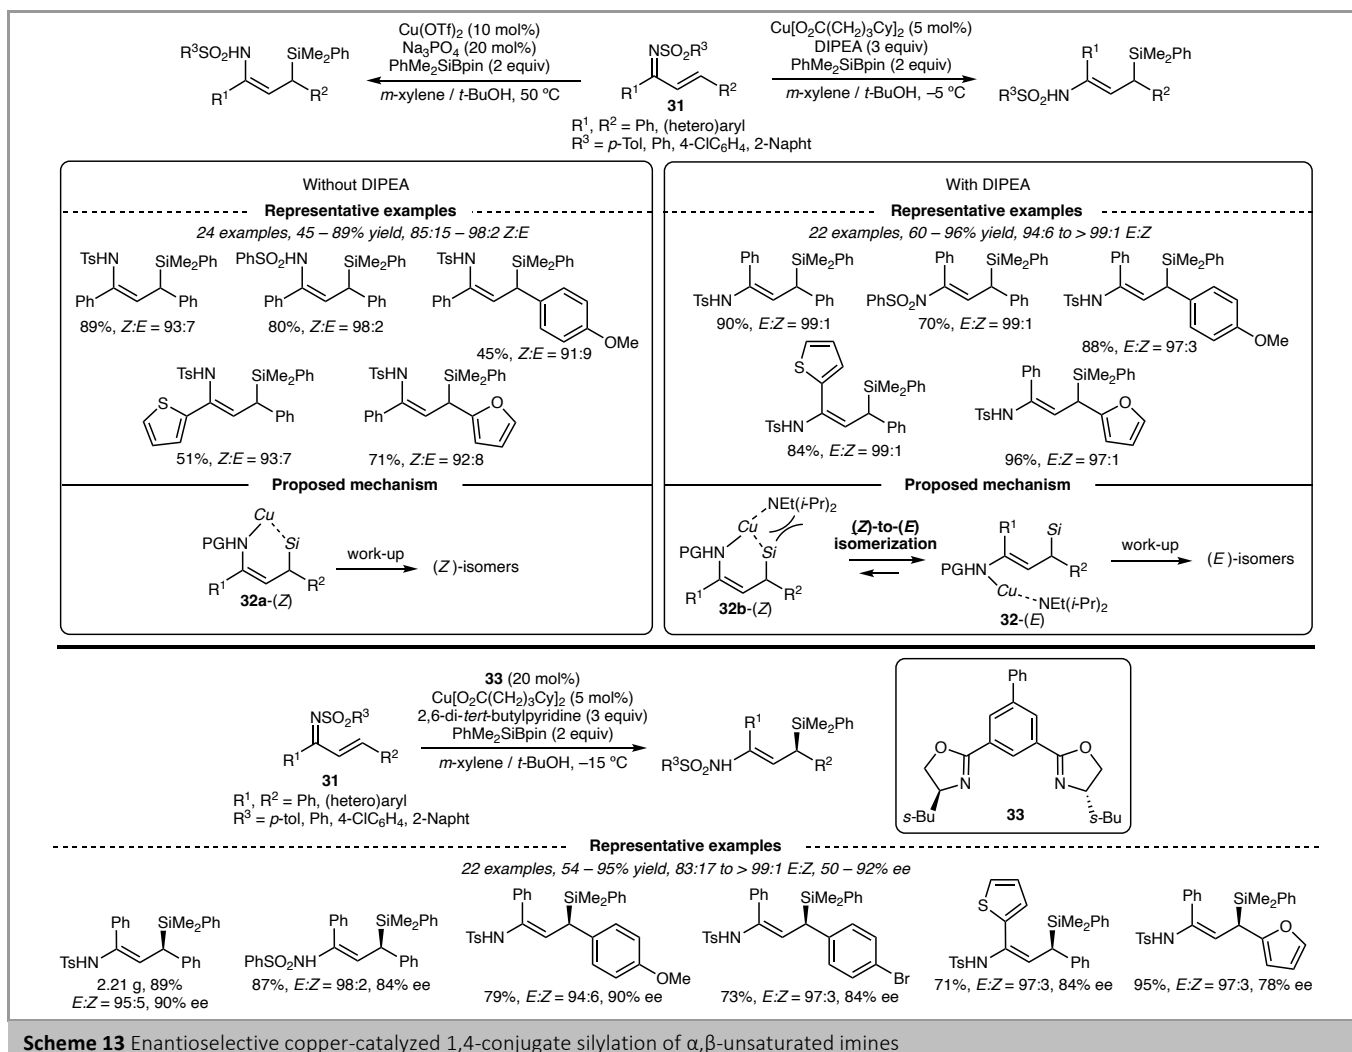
$R^3SO_2HN$ $SiMe_2Ph$ $R^1$ $R^2$

$Cu(OTf)_2$ (10 mol%)
$Na_3PO_4$ (20 mol%)
$PhMe_2SiBpin$ (2 equiv)
m-xylene / t-BuOH, 50 ºC

$NSO_2R^3$ $R^1$ $R^2$
**31**
$R^1$, $R^2$ = Ph, (hetero)aryl
$R^3$ = p-Tol, Ph, 4-$ClC_6H_4$, 2-Napht

$Cu[O_2C(CH_2)_3Cy]_2$ (5 mol%)
DIPEA (3 equiv)
$PhMe_2SiBpin$ (2 equiv)
m-xylene / t-BuOH, –5 ºC

$R^1$ $SiMe_2Ph$ $R^3SO_2HN$ $R^2$

Without DIPEA

**Representative examples**
24 examples, 45 – 89% yield, 85:15 – 98:2 Z:E

TsHN SiMe$_2$Ph Ph Ph
89%, Z:E = 93:7

$PhSO_2HN$ SiMe$_2$Ph Ph Ph
80%, Z:E = 98:2

TsHN SiMe$_2$Ph Ph OMe
45%, Z:E = 91:9

TsHN SiMe$_2$Ph S Ph
51%, Z:E = 93:7

TsHN SiMe$_2$Ph Ph O
71%, Z:E = 92:8

**Proposed mechanism**

Cu PGHN Si $R^1$ $R^2$
**32a**-(Z)
work-up
(Z)-isomers

With DIPEA

**Representative examples**
22 examples, 60 – 96% yield, 94:6 to > 99:1 E:Z

Ph SiMe$_2$Ph TsHN Ph
90%, E:Z = 99:1

Ph SiMe$_2$Ph $PhSO_2N$ Ph
70%, E:Z = 99:1

Ph SiMe$_2$Ph TsHN OMe
88%, E:Z = 97:3

S SiMe$_2$Ph TsHN Ph
84%, E:Z = 99:1

Ph SiMe$_2$Ph TsHN O
96%, E:Z = 97:1

**Proposed mechanism**

NEt(i-Pr)$_2$ Cu PGHN Si $R^1$ $R^2$
**32b**-(Z)
**(Z)-to-(E) isomerization**
$R^1$ Si PGHN $R^2$ Cu NEt(i-Pr)$_2$
**32**-(E)
work-up
(E)-isomers

$NSO_2R^3$ $R^1$ $R^2$
**31**
$R^1$, $R^2$ = Ph, (hetero)aryl
$R^3$ = p-tol, Ph, 4-$ClC_6H_4$, 2-Napht

**33** (20 mol%)
$Cu[O_2C(CH_2)_3Cy]_2$ (5 mol%)
2,6-di-tert-butylpyridine (3 equiv)
$PhMe_2SiBpin$ (2 equiv)
m-xylene / t-BuOH, –15 ºC

$R^1$ SiMe$_2$Ph $R^3SO_2NH$ $R^2$

Ph O N N O s-Bu s-Bu
**33**

**Representative examples**
22 examples, 54 – 95% yield, 83:17 to > 99:1 E:Z, 50 – 92% ee

Ph SiMe$_2$Ph TsHN Ph
2.21 g, 89%
E:Z = 95:5, 90% ee

Ph SiMe$_2$Ph $PhSO_2NH$ Ph
87%, E:Z = 98:2, 84% ee

Ph SiMe$_2$Ph TsHN OMe
79%, E:Z = 94:6, 90% ee

Ph SiMe$_2$Ph TsHN Br
73%, E:Z = 97:3, 84% ee

S SiMe$_2$Ph TsHN Ph
71%, E:Z = 97:3, 84% ee

Ph SiMe$_2$Ph TsHN O
95%, E:Z = 97:3, 78% ee

**Scheme 13** Enantioselective copper-catalyzed 1,4-conjugate silylation of α,β-unsaturated imines